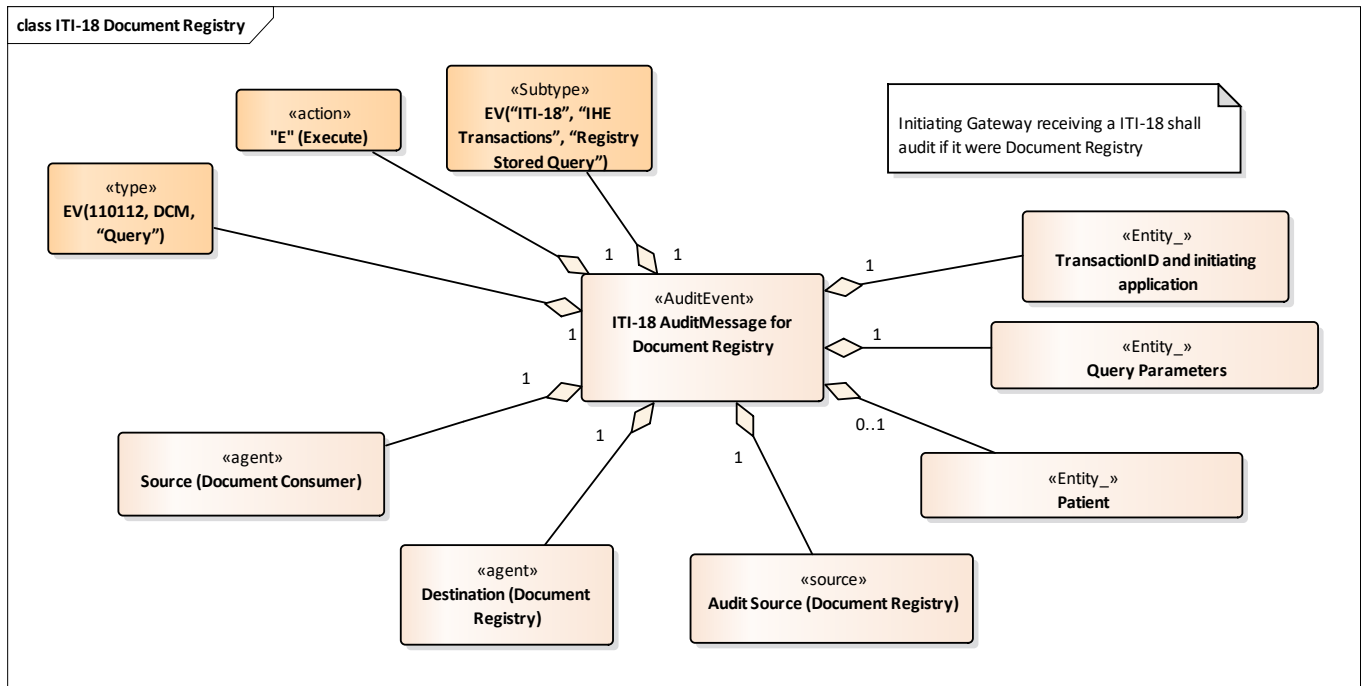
class ITI-18 Document Registry

«action»
"E" (Execute)

«Subtype»
EV("ITI-18", "IHE Transactions", "Registry Stored Query")

Initiating Gateway receiving a ITI-18 shall audit if it were Document Registry

«type»
EV(110112, DCM, "Query")

1

1

1

«Entity_»
TransactionID and initiating application

«AuditEvent»
ITI-18 AuditMessage for Document Registry

1

1

«Entity_»
Query Parameters

1

1

1

0..1

«agent»
Source (Document Consumer)

«Entity_»
Patient

«agent»
Destination (Document Registry)

«source»
Audit Source (Document Registry)